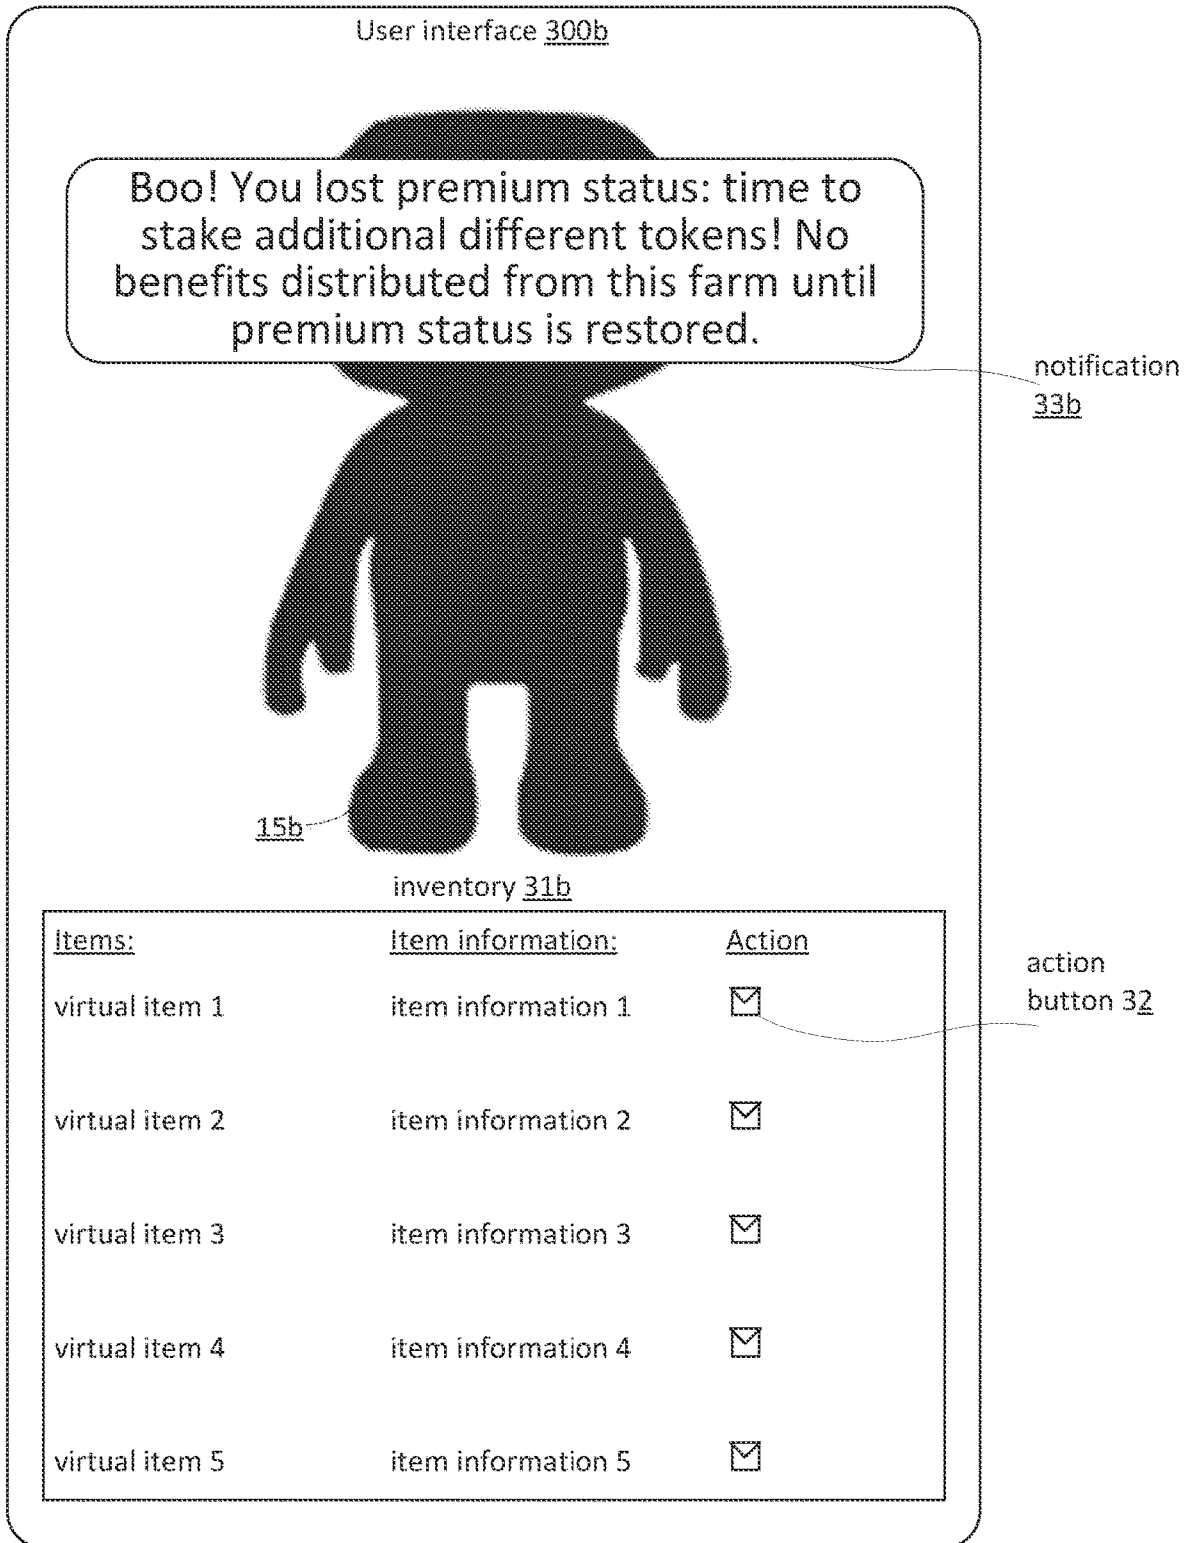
User interface 300b

Boo! You lost premium status: time to stake additional different tokens! No benefits distributed from this farm until premium status is restored.

notification 33b

15b

inventory 31b

| Items: | Item information: | Action |
|---|---|---|
| virtual item 1 | item information 1 | ☐ |
| virtual item 2 | item information 2 | ☐ |
| virtual item 3 | item information 3 | ☐ |
| virtual item 4 | item information 4 | ☐ |
| virtual item 5 | item information 5 | ☐ |

action button 32